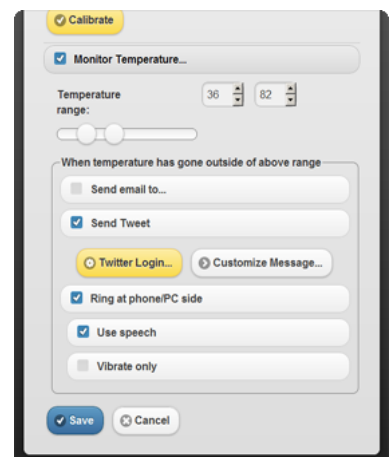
Calibrate

Monitor Temperature...

Temperature range:

36

82

When temperature has gone outside of above range

Send email to...

Send Tweet

Twitter Login...

Customize Message...

Ring at phone/PC side

Use speech

Vibrate only

Save

Cancel